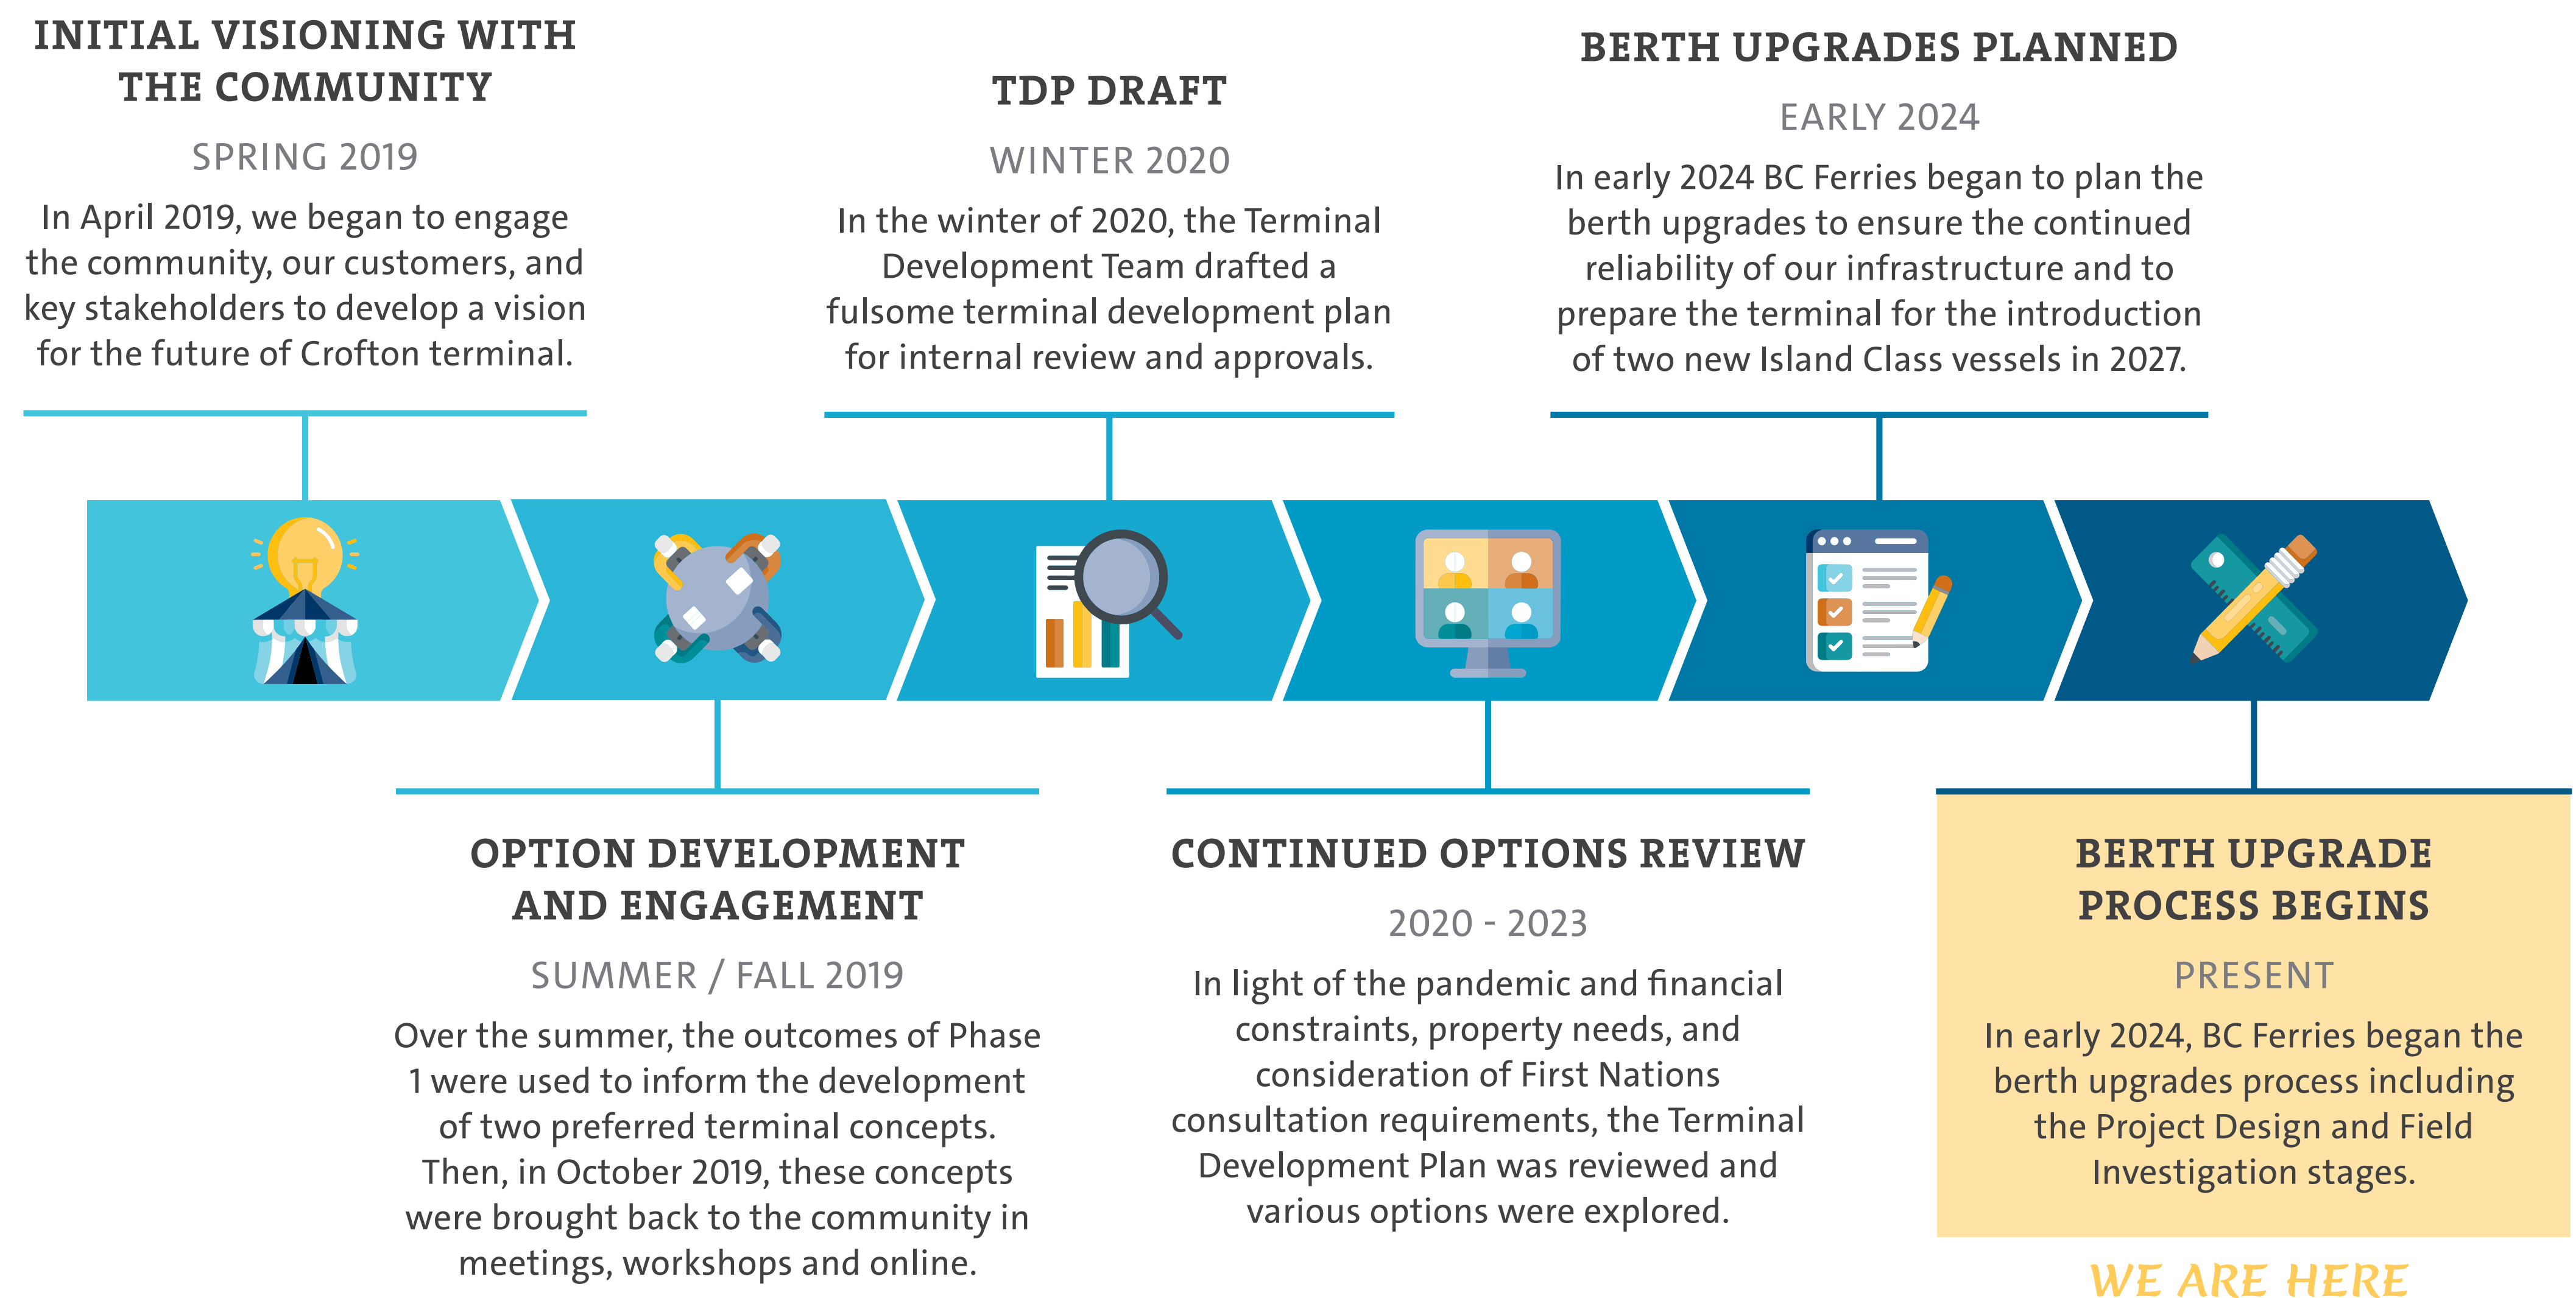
INITIAL VISIONING WITH THE COMMUNITY

SPRING 2019

In April 2019, we began to engage the community, our customers, and key stakeholders to develop a vision for the future of Crofton terminal.

TDP DRAFT

WINTER 2020

In the winter of 2020, the Terminal Development Team drafted a fulsome terminal development plan for internal review and approvals.

BERTH UPGRADES PLANNED

EARLY 2024

In early 2024 BC Ferries began to plan the berth upgrades to ensure the continued reliability of our infrastructure and to prepare the terminal for the introduction of two new Island Class vessels in 2027.

OPTION DEVELOPMENT AND ENGAGEMENT

SUMMER / FALL 2019

Over the summer, the outcomes of Phase 1 were used to inform the development of two preferred terminal concepts. Then, in October 2019, these concepts were brought back to the community in meetings, workshops and online.

CONTINUED OPTIONS REVIEW

2020 - 2023

In light of the pandemic and financial constraints, property needs, and consideration of First Nations consultation requirements, the Terminal Development Plan was reviewed and various options were explored.

BERTH UPGRADE PROCESS BEGINS

PRESENT

In early 2024, BC Ferries began the berth upgrades process including the Project Design and Field Investigation stages.

WE ARE HERE